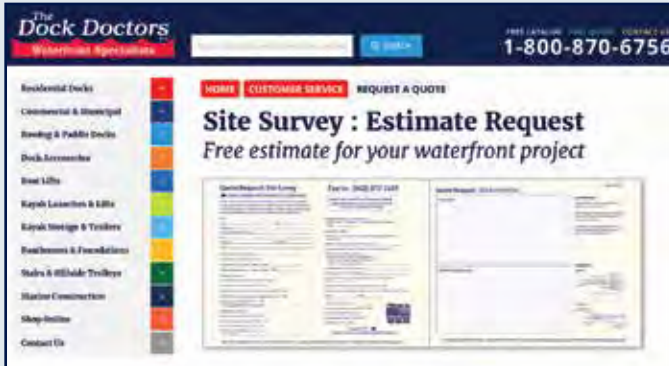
The Dock Doctors
Waterfront Specialists

Search

FREE CATALOG FREE QUOTE CONTACT US
1-800-870-6756

Residential Docks
Commercial & Municipal
Rowing & Paddle Docks
Dock Accessories
Boat Lifts
Kayak Launches & Lifts
Kayak Storage & Trailers
Boathouses & Foundations
Stairs & Hillside Trolleys
Marine Construction
Shop Online
Contact Us

HOME CUSTOMER SERVICE REQUEST A QUOTE

Site Survey : Estimate Request
Free estimate for your waterfront project

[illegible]